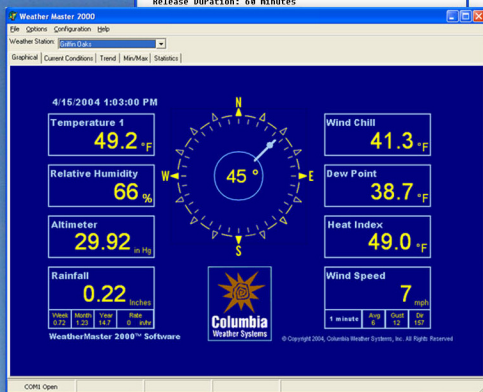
Release Duration: 60 Minutes

Weather Master 2000

File Options Configuration Help

Weather Station: Griffin Oaks

Graphical | Current Conditions | Trend | Min/Max | Statistics

4/15/2004 1:03:00 PM

Temperature 1
49.2 °F

Relative Humidity
66 %

Altimeter
29.92 in Hg

Rainfall
0.22 Inches

| Week | Month | Year | Rate |
|---|---|---|---|
| 0.72 | 1.23 | 14.7 | 0 in/hr |

N
S
E
W
45 °

Wind Chill
41.3 °F

Dew Point
38.7 °F

Heat Index
49.0 °F

Wind Speed
7 mph

| 1 minute | Avg | Gust | Dir |
|---|---|---|---|
| | 6 | 12 | 157 |

Columbia
Weather Systems

WeatherMaster 2000™ Software

© Copyright 2004, Columbia Weather Systems, Inc. All Rights Reserved

COM1 Open